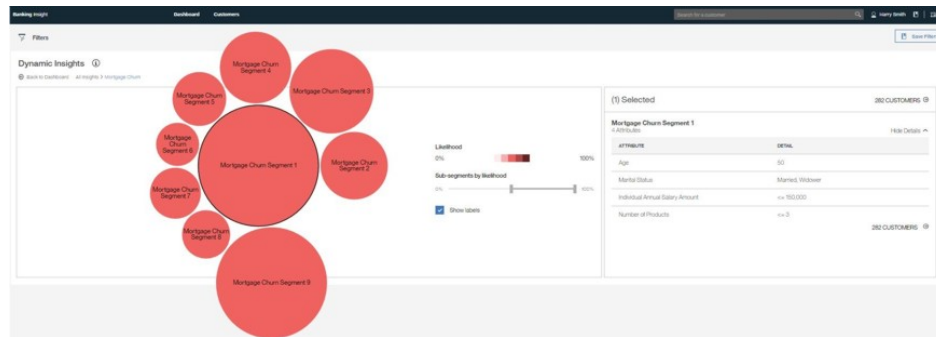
Banking Insight Dashboard Customers

Search for a customer

Harry Smith

Filters

Save Filter

Dynamic Insights ⓘ

Back to Dashboard All Insights > Mortgage Churn

Mortgage Churn Segment 4

Mortgage Churn Segment 3

Mortgage Churn Segment 5

Mortgage Churn Segment 6

Mortgage Churn Segment 1

Mortgage Churn Segment 2

Mortgage Churn Segment 7

Mortgage Churn Segment 8

Mortgage Churn Segment 9

Likelihood

0%

100%

Sub-segments by likelihood

0%

100%

Show labels

(1) Selected

282 CUSTOMERS

Mortgage Churn Segment 1

4 Attributes

Hide Details

| ATTRIBUTE | DETAIL |
|---|---|
| Age | 50 |
| Marital Status | Married, Widower |
| Individual Annual Salary Amount | <= 150,000 |
| Number of Products | <= 3 |

282 CUSTOMERS